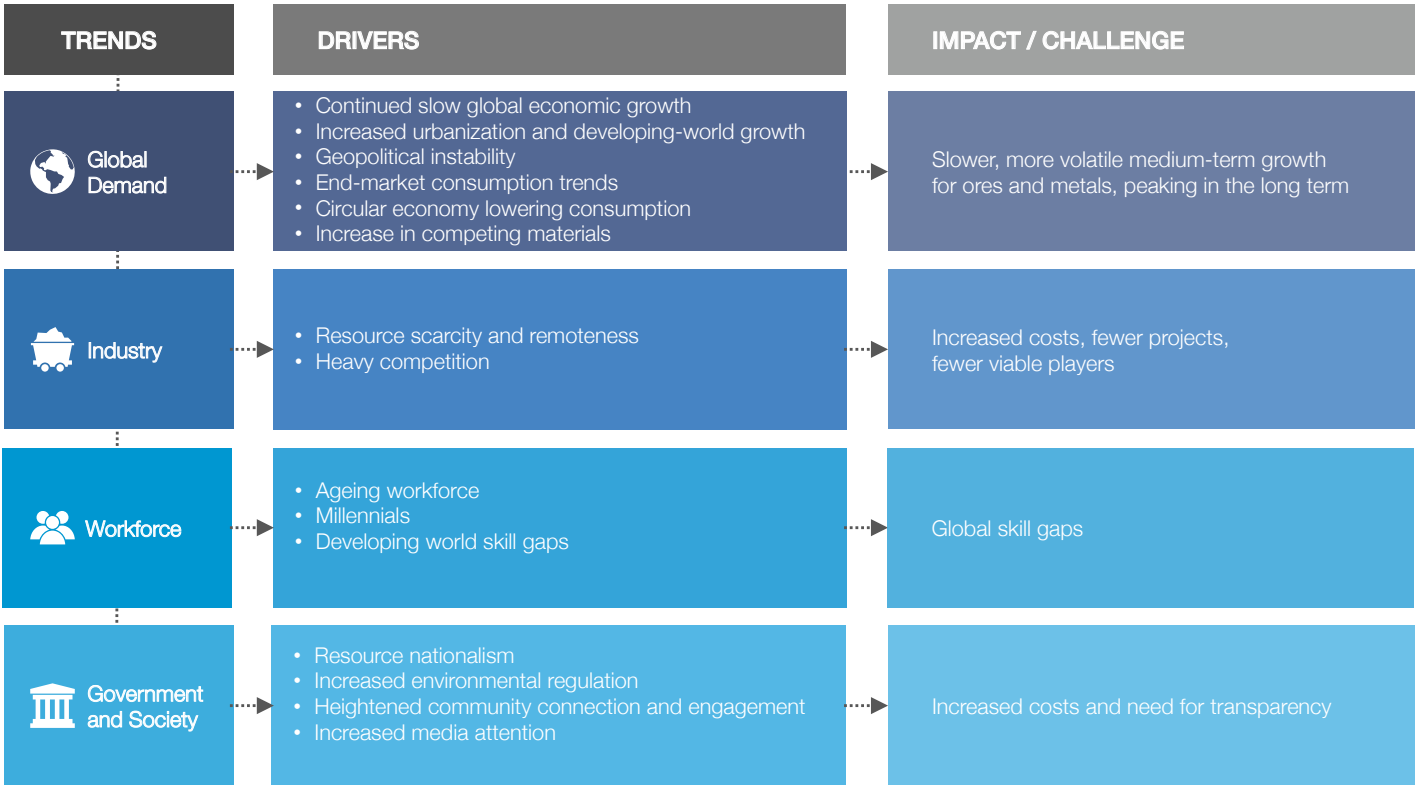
| TRENDS | DRIVERS | IMPACT / CHALLENGE |
|---|---|---|
| Global Demand | • Continued slow global economic growth<br>• Increased urbanization and developing-world growth<br>• Geopolitical instability<br>• End-market consumption trends<br>• Circular economy lowering consumption<br>• Increase in competing materials | Slower, more volatile medium-term growth for ores and metals, peaking in the long term |
| Industry | • Resource scarcity and remoteness<br>• Heavy competition | Increased costs, fewer projects, fewer viable players |
| Workforce | • Ageing workforce<br>• Millennials<br>• Developing world skill gaps | Global skill gaps |
| Government and Society | • Resource nationalism<br>• Increased environmental regulation<br>• Heightened community connection and engagement<br>• Increased media attention | Increased costs and need for transparency |